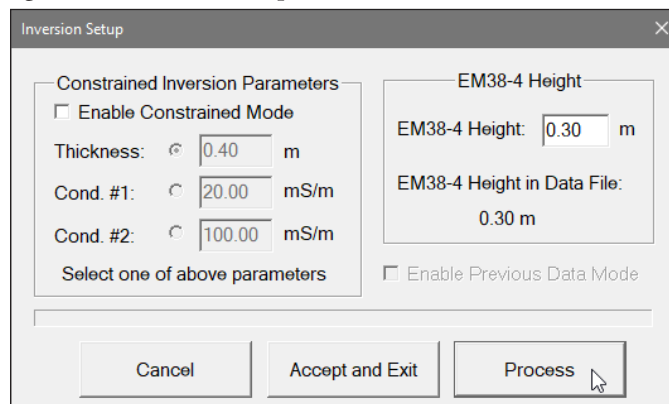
Inversion Setup

Constrained Inversion Parameters

Enable Constrained Mode

Thickness: 0.40 m

Cond. #1: 20.00 mS/m

Cond. #2: 100.00 mS/m

Select one of above parameters

EM38-4 Height

EM38-4 Height: 0.30 m

EM38-4 Height in Data File:

0.30 m

Enable Previous Data Mode

Cancel

Accept and Exit

Process